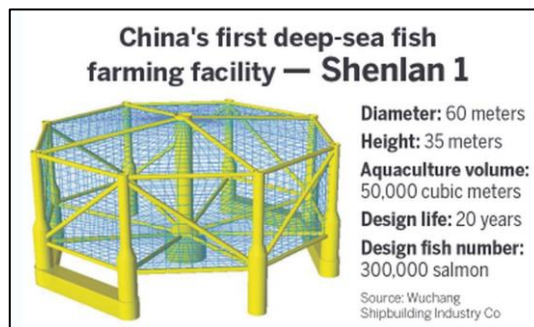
China's first deep-sea fish farming facility — Shenlan 1

Diameter: 60 meters
Height: 35 meters
Aquaculture volume: 50,000 cubic meters
Design life: 20 years
Design fish number: 300,000 salmon

Source: Wuchang Shipbuilding Industry Co